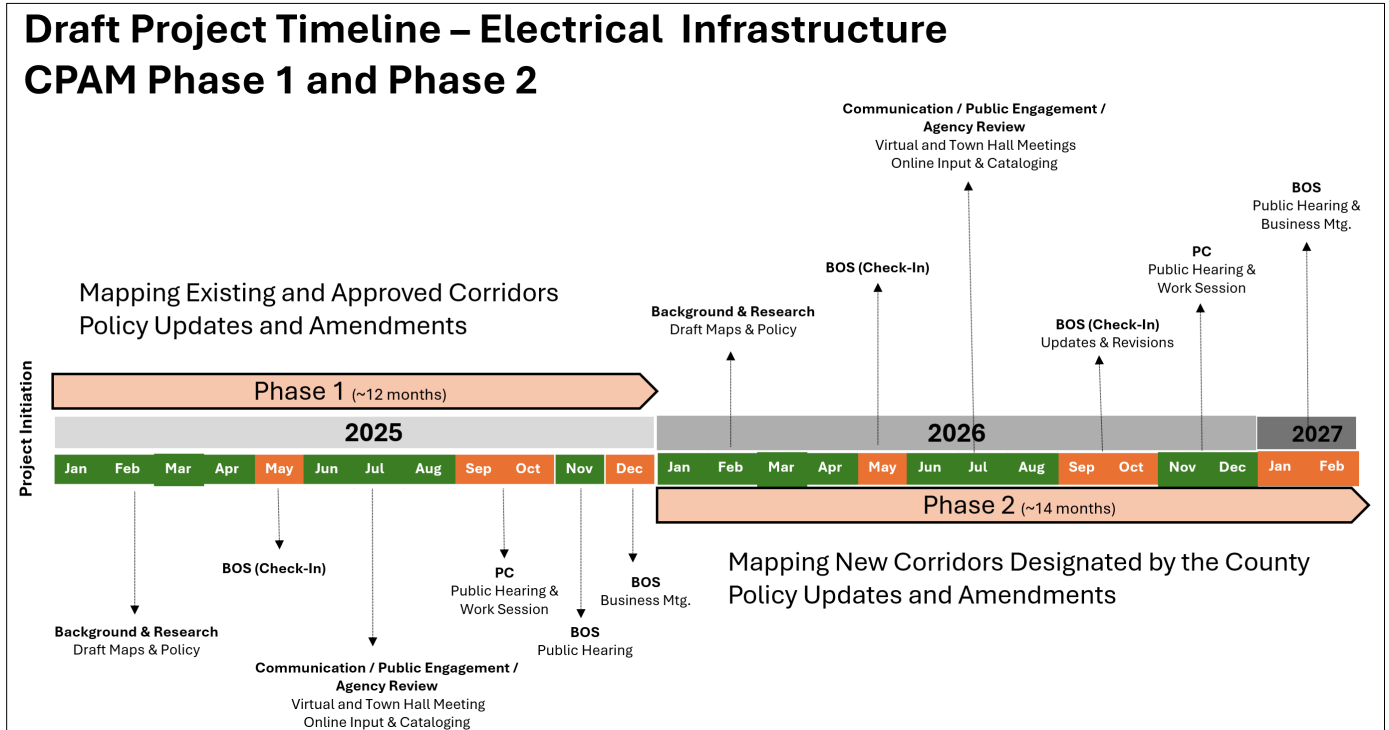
Draft Project Timeline – Electrical Infrastructure
CPAM Phase 1 and Phase 2

Communication / Public Engagement / Agency Review
Virtual and Town Hall Meetings
Online Input & Cataloging

BOS
Public Hearing & Business Mtg.

PC
Public Hearing & Work Session

BOS (Check-In)

Mapping Existing and Approved Corridors
Policy Updates and Amendments

Background & Research
Draft Maps & Policy

BOS (Check-In)
Updates & Revisions

Project Initiation

Phase 1 (~12 months)

2025

2026

2027

| Jan | Feb | Mar | Apr | May | Jun | Jul | Aug | Sep | Oct | Nov | Dec | Jan | Feb | Mar | Apr | May | Jun | Jul | Aug | Sep | Oct | Nov | Dec | Jan | Feb |
|---|---|---|---|---|---|---|---|---|---|---|---|---|---|---|---|---|---|---|---|---|---|---|---|---|---|

Phase 2 (~14 months)

Mapping New Corridors Designated by the County
Policy Updates and Amendments

BOS (Check-In)

PC
Public Hearing & Work Session

BOS
Business Mtg.

BOS
Public Hearing

Background & Research
Draft Maps & Policy

Communication / Public Engagement / Agency Review
Virtual and Town Hall Meeting
Online Input & Cataloging